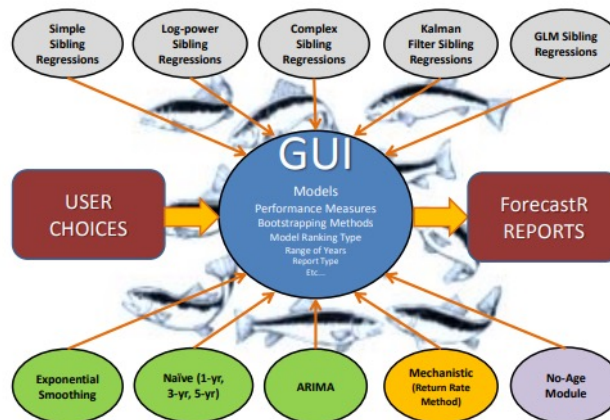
Simple Sibling Regressions

Log-power Sibling Regressions

Complex Sibling Regressions

Kalman Filter Sibling Regressions

GLM Sibling Regressions

USER CHOICES

GUI

Models
Performance Measures
Bootstrapping Methods
Model Ranking Type
Range of Years
Report Type
Etc....

ForecastR REPORTS

Exponential Smoothing

Naïve (1-yr, 3-yr, 5-yr)

ARIMA

Mechanistic (Return Rate Method)

No-Age Module